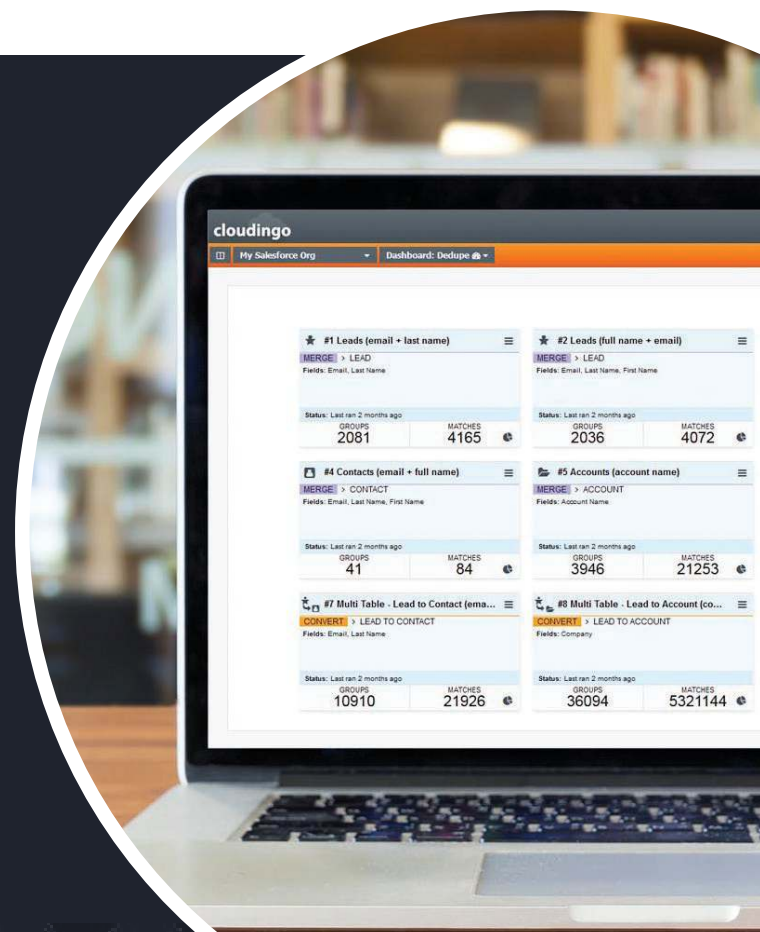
cloudingo

My Salesforce Org

Dashboard: Dedupe

#1 Leads (email + last name)
MERGE > LEAD
Fields: Email, Last Name
Status: Last ran 2 months ago
GROUPS 2081
MATCHES 4165

#2 Leads (full name + email)
MERGE > LEAD
Fields: Email, Last Name, First Name
Status: Last ran 2 months ago
GROUPS 2036
MATCHES 4072

#4 Contacts (email + full name)
MERGE > CONTACT
Fields: Email, Last Name, First Name
Status: Last ran 2 months ago
GROUPS 41
MATCHES 84

#5 Accounts (account name)
MERGE > ACCOUNT
Fields: Account Name
Status: Last ran 2 months ago
GROUPS 3946
MATCHES 21253

#7 Multi Table - Lead to Contact (ema...
CONVERT > LEAD TO CONTACT
Fields: Email, Last Name
Status: Last ran 2 months ago
GROUPS 10910
MATCHES 21926

#8 Multi Table - Lead to Account (co...
CONVERT > LEAD TO ACCOUNT
Fields: Company
Status: Last ran 2 months ago
GROUPS 36094
MATCHES 5321144